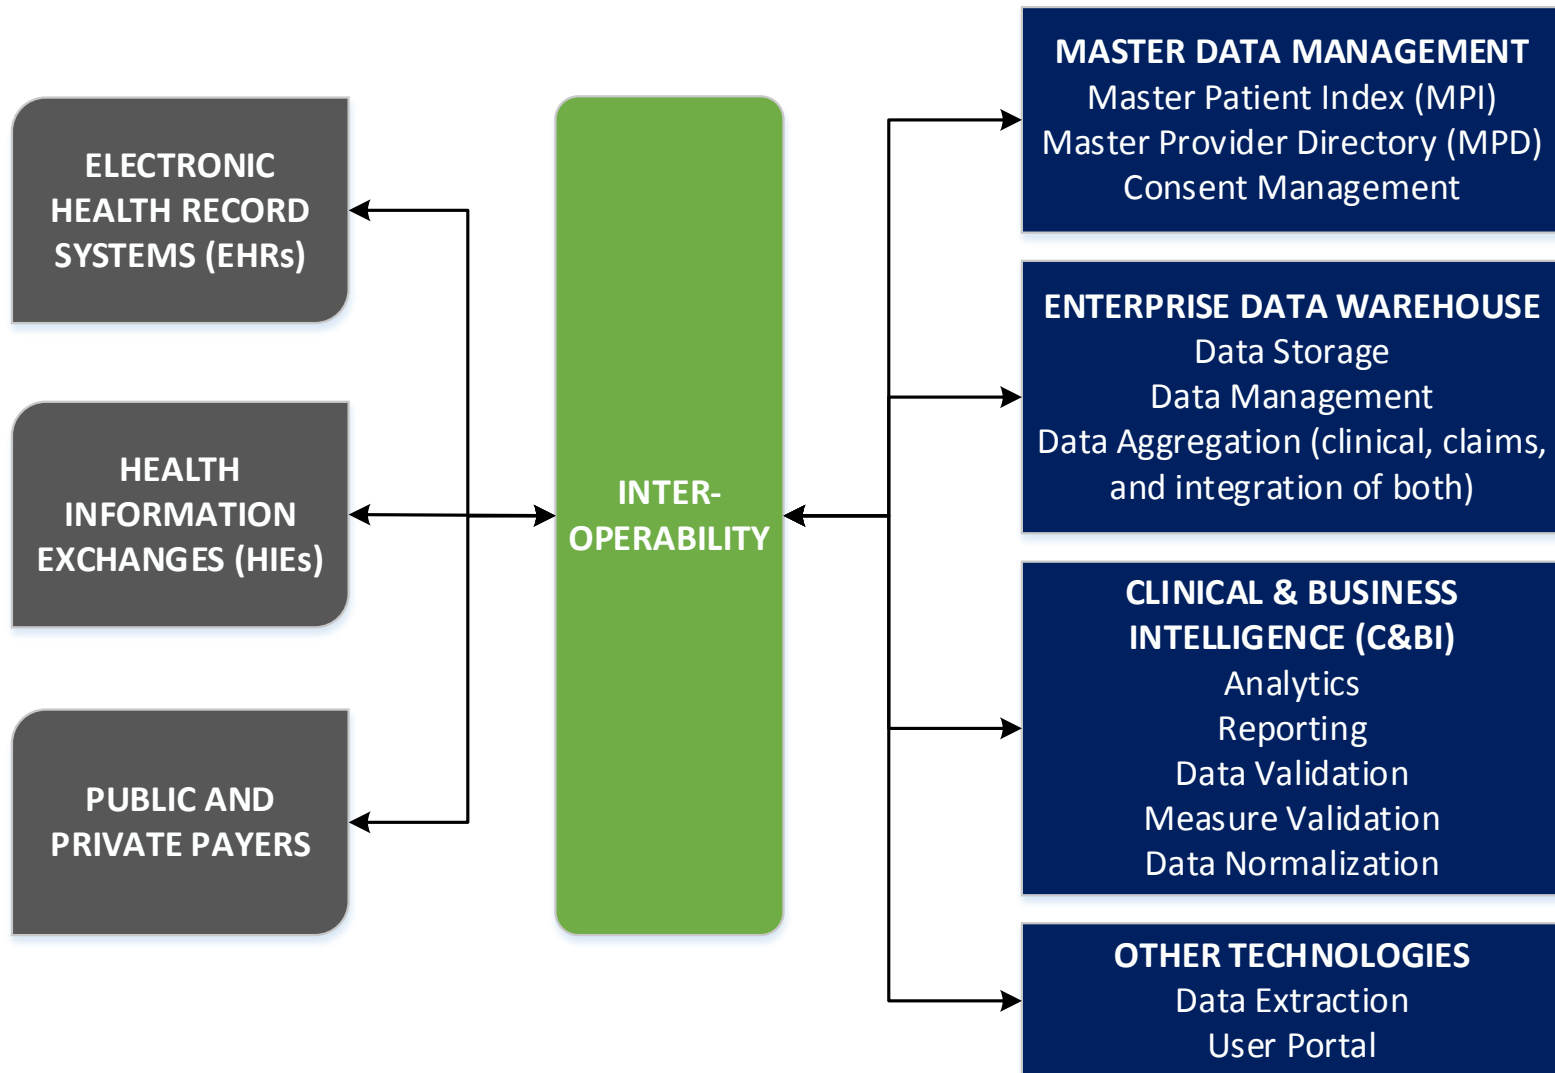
ELECTRONIC HEALTH RECORD SYSTEMS (EHRs)

HEALTH INFORMATION EXCHANGES (HIEs)

PUBLIC AND PRIVATE PAYERS

INTER-OPERABILITY

MASTER DATA MANAGEMENT
Master Patient Index (MPI)
Master Provider Directory (MPD)
Consent Management

ENTERPRISE DATA WAREHOUSE
Data Storage
Data Management
Data Aggregation (clinical, claims, and integration of both)

CLINICAL & BUSINESS INTELLIGENCE (C&BI)
Analytics
Reporting
Data Validation
Measure Validation
Data Normalization

OTHER TECHNOLOGIES
Data Extraction
User Portal